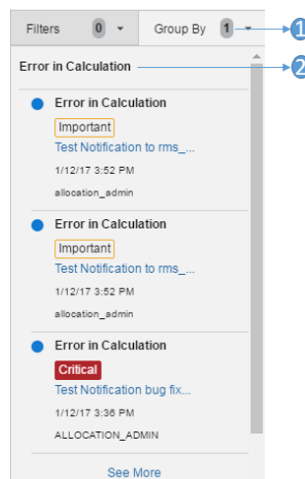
Filters 0 ▾ Group By 1 ▾ 1

Error in Calculation 2

Error in Calculation
Important
Test Notification to rms_...
1/12/17 3:52 PM
allocation_admin

Error in Calculation
Important
Test Notification to rms_...
1/12/17 3:52 PM
allocation_admin

Error in Calculation
Critical
Test Notification bug fix...
1/12/17 3:36 PM
ALLOCATION_ADMIN

See More